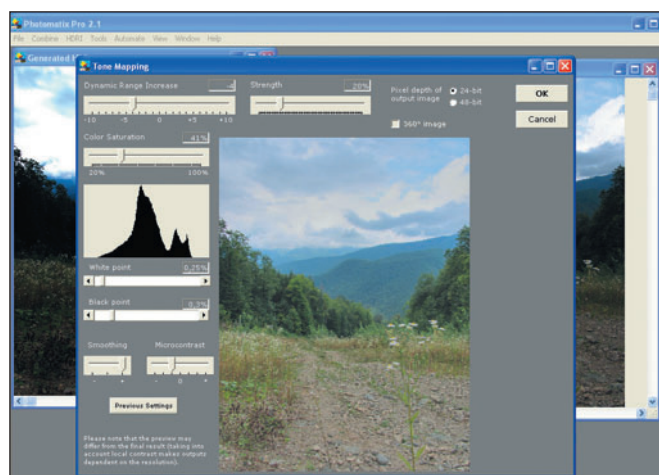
Photomatix Pro 2.1

File Combine HDRI Tools Automate View Window Help

Generated H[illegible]

Tone Mapping

Dynamic Range Increase

4

-10 -5 0 +5 +10

Strength

20%

Pixel depth of output image

24-bit

48-bit

OK

Cancel

360° image

Color Saturation

41%

20% 100%

White point

0.25%

Black point

0.3%

Smoothing

Microcontrast

- + - 0 +

Previous Settings

Please note that the preview may differ from the final result (taking into account local contrast makes outputs dependent on the resolution).